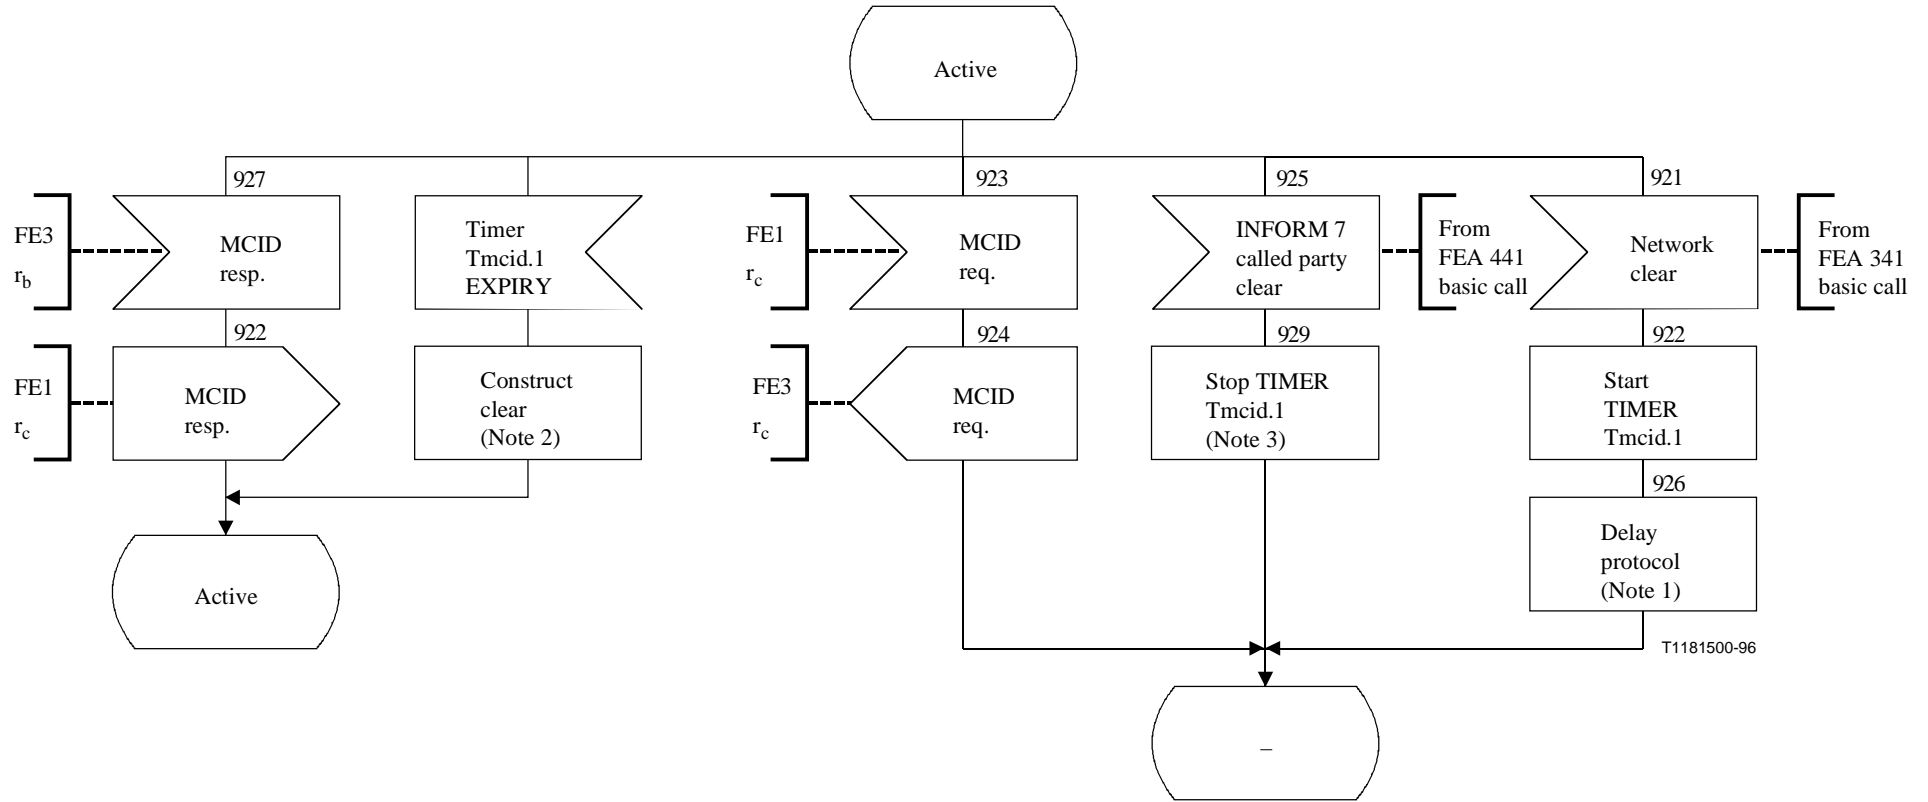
Active

927

FE3
$r_b$

MCID
resp.

Timer
Tmcid.1
EXPIRY

923

FE1
$r_c$

MCID
req.

925

INFORM 7
called party
clear

From
FEA 441
basic call

921

Network
clear

From
FEA 341
basic call

922

FE1
$r_c$

MCID
resp.

Construct
clear
(Note 2)

924

FE3
$r_c$

MCID
req.

929

Stop TIMER
Tmcid.1
(Note 3)

922

Start
TIMER
Tmcid.1

926

Delay
protocol
(Note 1)

Active

T1181500-96

–